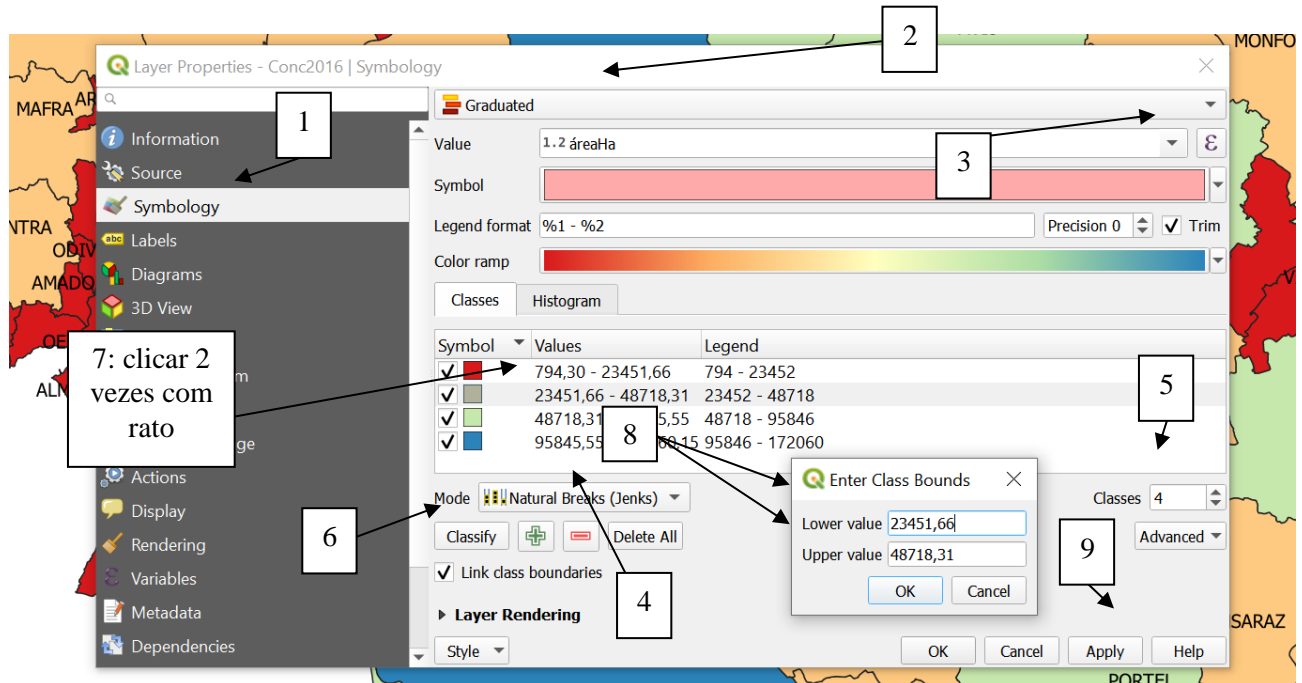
MONFO
MAFRA AR
NTRA
ODIV
AMADO
OE
ALI
SARAZ
PORTEL

Layer Properties - Conc2016 | Symbology

2

1

Information
Source
Symbology
Labels
Diagrams
3D View
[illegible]m
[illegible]ge
Actions
Display
Rendering
Variables
Metadata
Dependencies

Graduated

3

Value 1.2 áreaHa
Symbol
Legend format %1 - %2 Precision 0 Trim
Color ramp

Classes Histogram

| Symbol | Values | Legend |
|---|---|---|
| ✓ | 794,30 - 23451,66 | 794 - 23452 |
| ✓ | 23451,66 - 48718,31 | 23452 - 48718 |
| ✓ | 48718,31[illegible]5,55 | 48718 - 95846 |
| ✓ | 95845,55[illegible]60,15 | 95846 - 172060 |

7: clicar 2 vezes com rato

8

5

Enter Class Bounds
Lower value 23451,66
Upper value 48718,31
OK Cancel

Mode Natural Breaks (Jenks)
Classes 4

6

Classify Delete All
Advanced

9

Link class boundaries

4

Layer Rendering

Style OK Cancel Apply Help